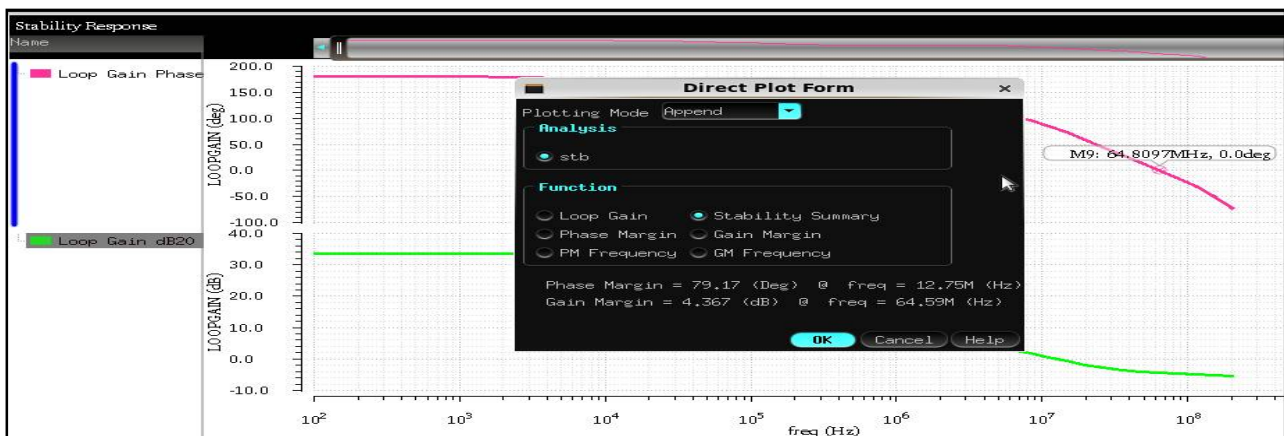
Stability Response

Name

Loop Gain Phase

Loop Gain dB20

200.0
150.0
100.0
50.0
0.0
-50.0
-100.0

LOOPGAIN (deg)

40.0
30.0
20.0
10.0
0.0
-10.0

LOOPGAIN (dB)

$10^2$ $10^3$ $10^4$ $10^5$ $10^6$ $10^7$ $10^8$

freq (Hz)

M9: 64.8097MHz, 0.0deg

Direct Plot Form

Plotting Mode Append

Analysis

stb

Function

Loop Gain
Stability Summary
Phase Margin
Gain Margin
PM Frequency
GM Frequency

Phase Margin = 79.17 (Deg) @ freq = 12.75M (Hz)
Gain Margin = 4.367 (dB) @ freq = 64.59M (Hz)

OK Cancel Help